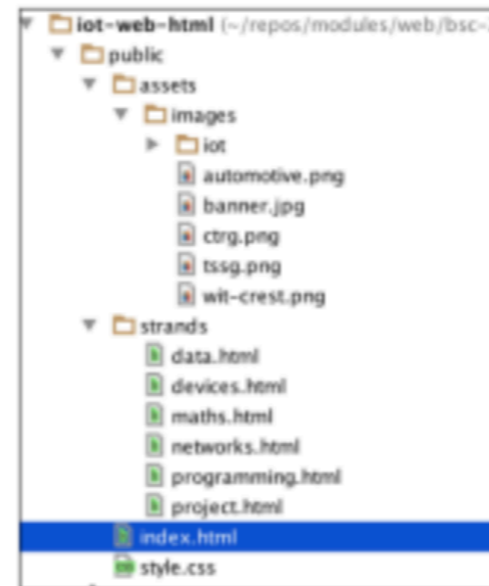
iot-web-html (~/repos/modules/web/bsc-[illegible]
public
assets
images
iot
automotive.png
banner.jpg
ctrg.png
tssg.png
wit-crest.png
strands
data.html
devices.html
maths.html
networks.html
programming.html
project.html
index.html
style.css